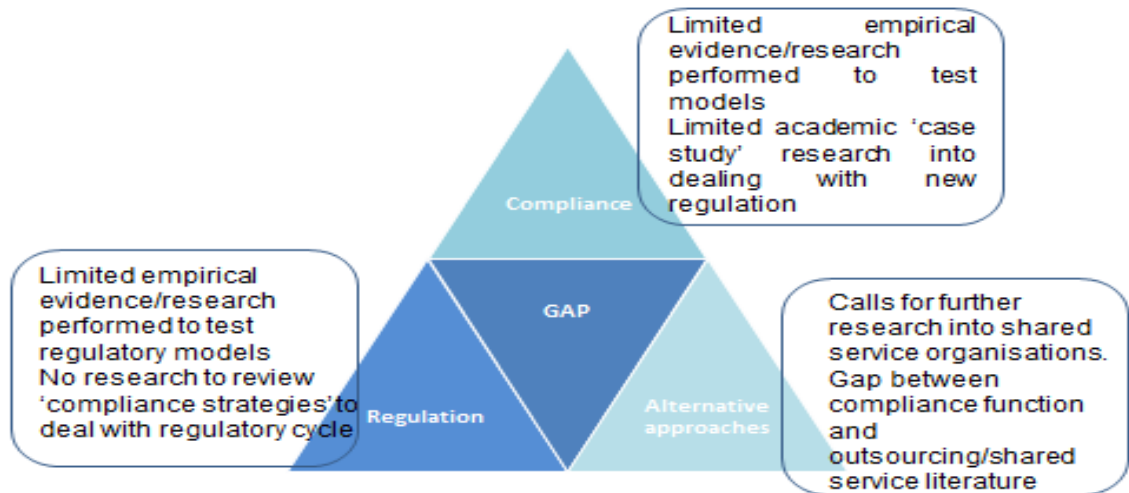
Limited empirical evidence/research performed to test models
Limited academic 'case study' research into dealing with new regulation

Compliance

GAP

Limited empirical evidence/research performed to test regulatory models
No research to review 'compliance strategies' to deal with regulatory cycle

Regulation

Alternative approaches

Calls for further research into shared service organisations.
Gap between compliance function and outsourcing/shared service literature